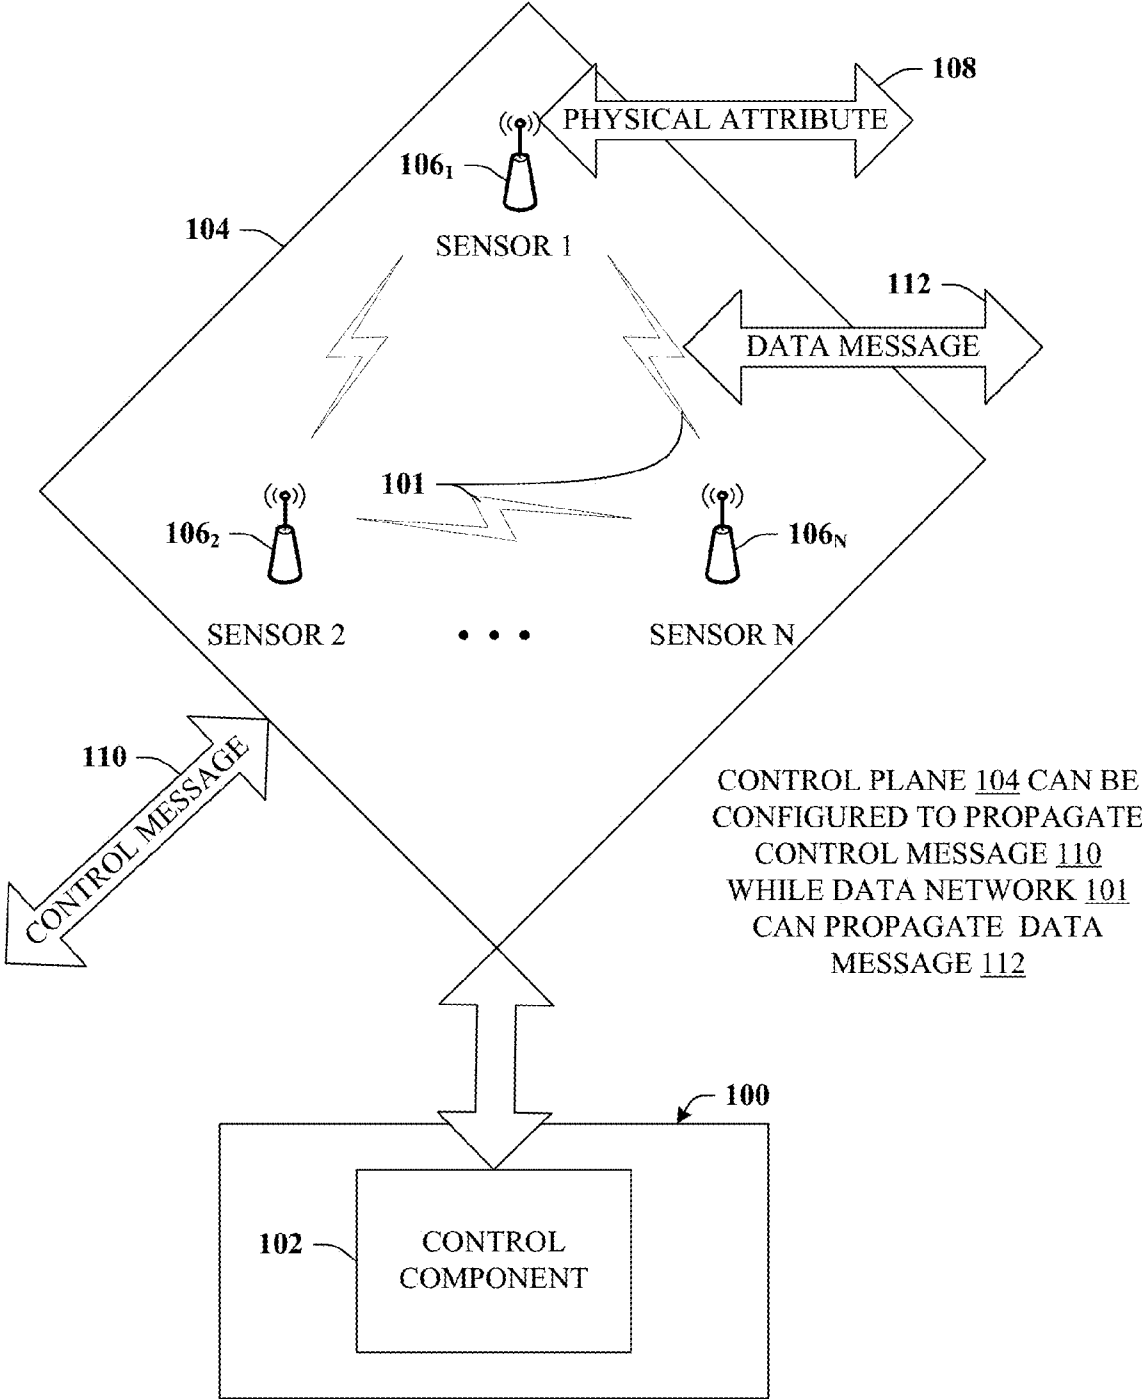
108

PHYSICAL ATTRIBUTE

$106_1$

104

SENSOR 1

112

DATA MESSAGE

101

$106_2$

$106_N$

SENSOR 2

• • •

SENSOR N

110

CONTROL MESSAGE

CONTROL PLANE 104 CAN BE CONFIGURED TO PROPAGATE CONTROL MESSAGE 110 WHILE DATA NETWORK 101 CAN PROPAGATE DATA MESSAGE 112

100

102

CONTROL COMPONENT